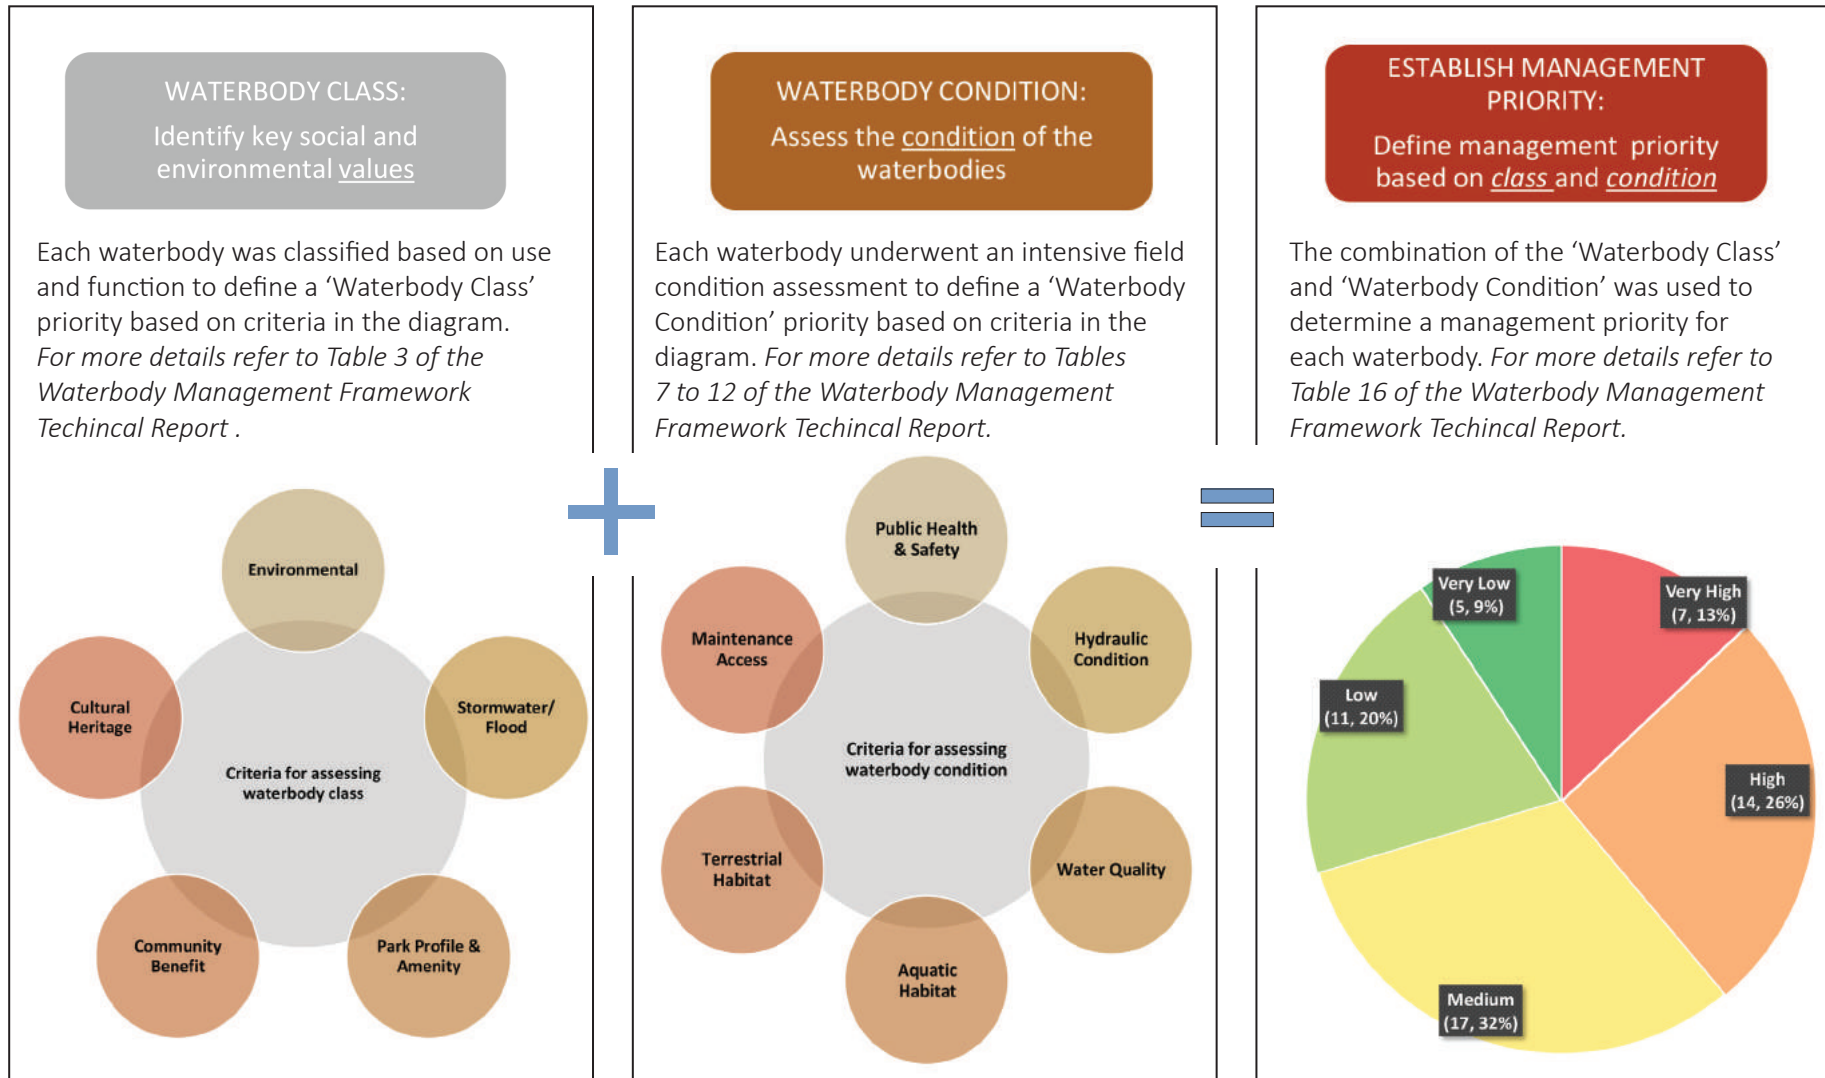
WATERBODY CLASS:

Identify key social and environmental values

Each waterbody was classified based on use and function to define a 'Waterbody Class' priority based on criteria in the diagram. *For more details refer to Table 3 of the Waterbody Management Framework Techincal Report .*

Environmental

Cultural Heritage

Stormwater/ Flood

Criteria for assessing waterbody class

Community Benefit

Park Profile & Amenity

WATERBODY CONDITION:

Assess the condition of the waterbodies

Each waterbody underwent an intensive field condition assessment to define a 'Waterbody Condition' priority based on criteria in the diagram. *For more details refer to Tables 7 to 12 of the Waterbody Management Framework Techincal Report.*

Public Health & Safety

Maintenance Access

Hydraulic Condition

Criteria for assessing waterbody condition

Terrestrial Habitat

Water Quality

Aquatic Habitat

ESTABLISH MANAGEMENT PRIORITY:

Define management priority based on class and condition

The combination of the 'Waterbody Class' and 'Waterbody Condition' was used to determine a management priority for each waterbody. *For more details refer to Table 16 of the Waterbody Management Framework Techincal Report.*

Very Low (5, 9%)

Very High (7, 13%)

Low (11, 20%)

High (14, 26%)

Medium (17, 32%)